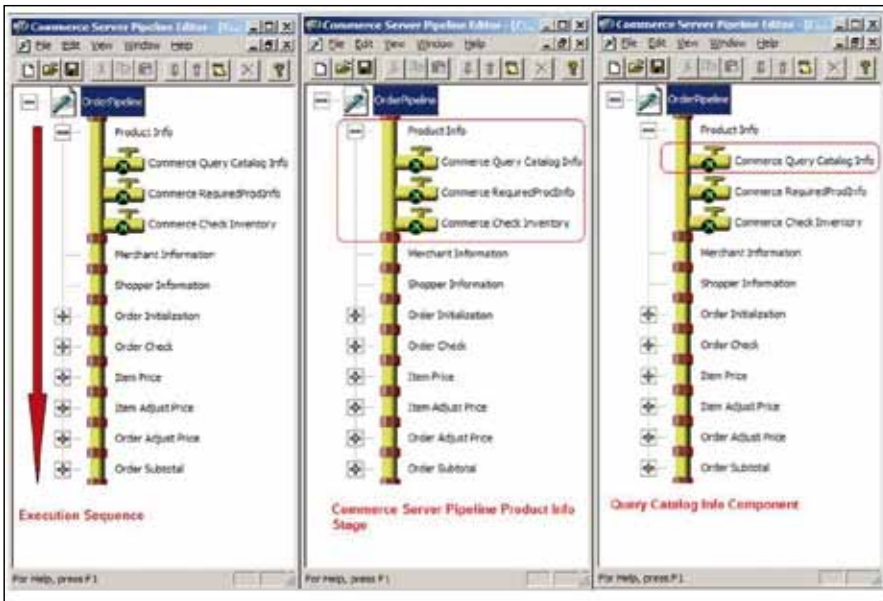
Commerce Server Pipeline Editor - [Pi...
File Edit View Window Help
OrderPipeline
Product Info
Commerce Query Catalog Info
Commerce RequiredProdInfo
Commerce Check Inventory
Merchant Information
Shopper Information
Order Initialization
Order Check
Item Price
Item Adjust Price
Order Adjust Price
Order Subtotal
Execution Sequence
For Help, press F1

Commerce Server Pipeline Editor - [C...
File Edit View Window Help
OrderPipeline
Product Info
Commerce Query Catalog Info
Commerce RequiredProdInfo
Commerce Check Inventory
Merchant Information
Shopper Information
Order Initialization
Order Check
Item Price
Item Adjust Price
Order Adjust Price
Order Subtotal
Commerce Server Pipeline Product Info Stage
For Help, press F1

Commerce Server Pipeline Editor - [...
File Edit View Window Help
OrderPipeline
Product Info
Commerce Query Catalog Info
Commerce RequiredProdInfo
Commerce Check Inventory
Merchant Information
Shopper Information
Order Initialization
Order Check
Item Price
Item Adjust Price
Order Adjust Price
Order Subtotal
Query Catalog Info Component
For Help, press F1